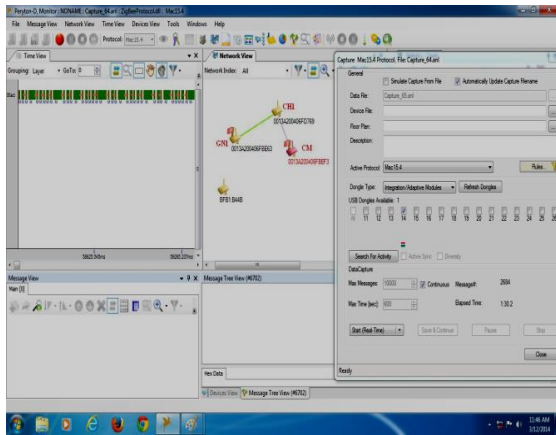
Perytons Monitor : NONAME : Capture_64.anl - ZigBee Protocol.dll - Mac15.4

File Message View Network View Time View Devices View Tools Windows Help

Protocol: Mac15.4

Time View

Grouping: Layer GoTo: 0

Mac

58820.549ms

58820.331ms

Network View

Network Index: All

CHI

0013A20040AFD769

GNI

0013A20040AFBE63

CM

0013A20040AFBEF3

BFB1:B44B

Message View

Main [0]

Message Tree View (#6762)

Hex Data

Devices View Message Tree View (#6762)

Capture Mac15.4 Protocol, File Capture_64.anl

General

Simulate Capture From File

Automatically Update Capture Filename

Data File: Capture_65.anl

Device File:

Floor Plan:

Description:

Active Protocol: Mac15.4

Rules

Dongle Type: Integration/Adaptive Modules

Refresh Dongles

USB Dongles Available: 1

11 12 13 14 15 16 17 18 19 20 21 22 23 24 25 26

Search For Activity

Active Sync

Diversity

DataCapture

Max Messages: 10000

Continuous

Messages#: 2684

Max Time [sec]: 600

Elapsed Time: 1:30.2

Start (Real Time)

Save & Continue

Pause

Stop

Close

Ready

11:46 AM
3/12/2014